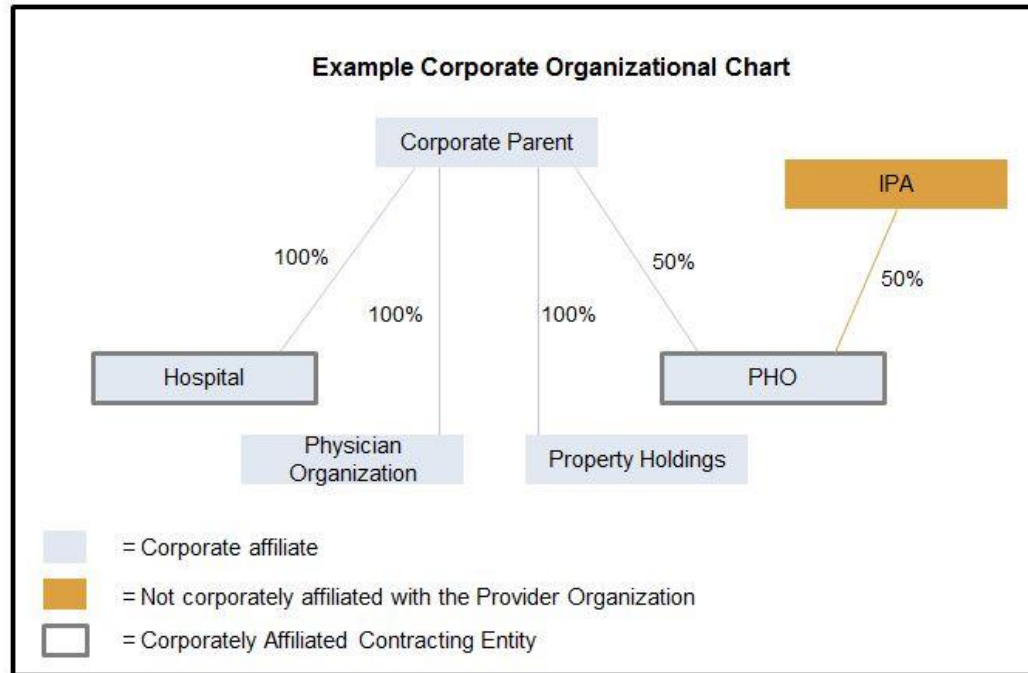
Example Corporate Organizational Chart

Corporate Parent

IPA

100%

100%

100%

50%

50%

Hospital

PHO

Physician Organization

Property Holdings

= Corporate affiliate

= Not corporately affiliated with the Provider Organization

= Corporately Affiliated Contracting Entity